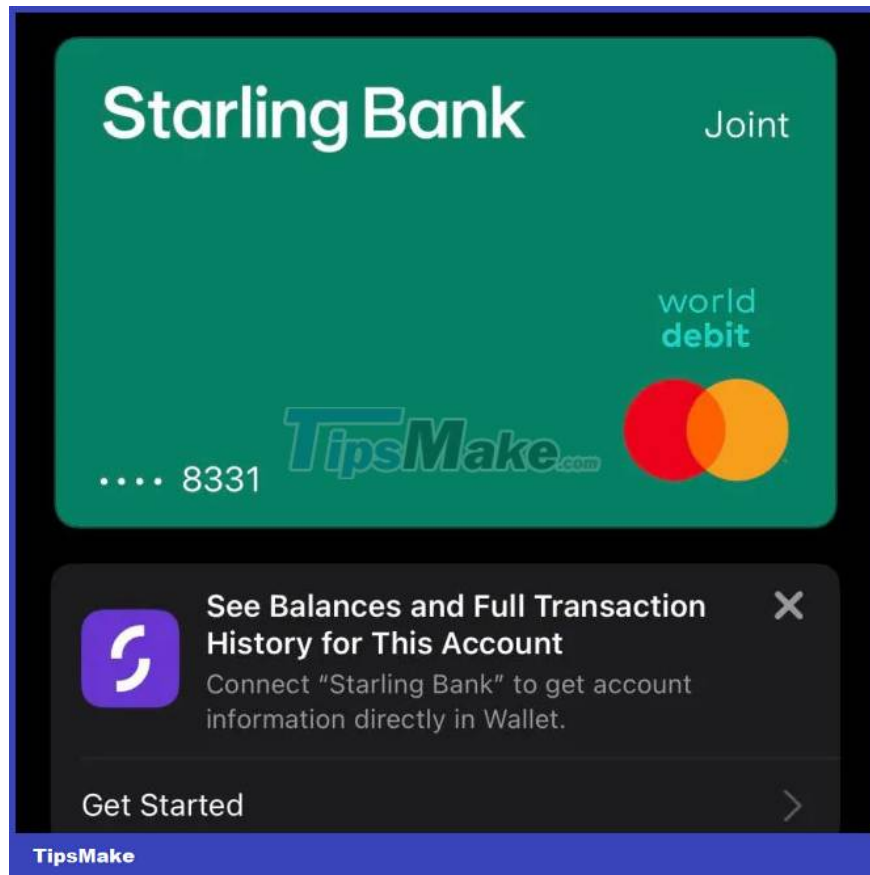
Starling Bank

Joint

world
debit

TipsMake.com

•••• 8331

See Balances and Full Transaction History for This Account

Connect "Starling Bank" to get account information directly in Wallet.

Get Started

TipsMake